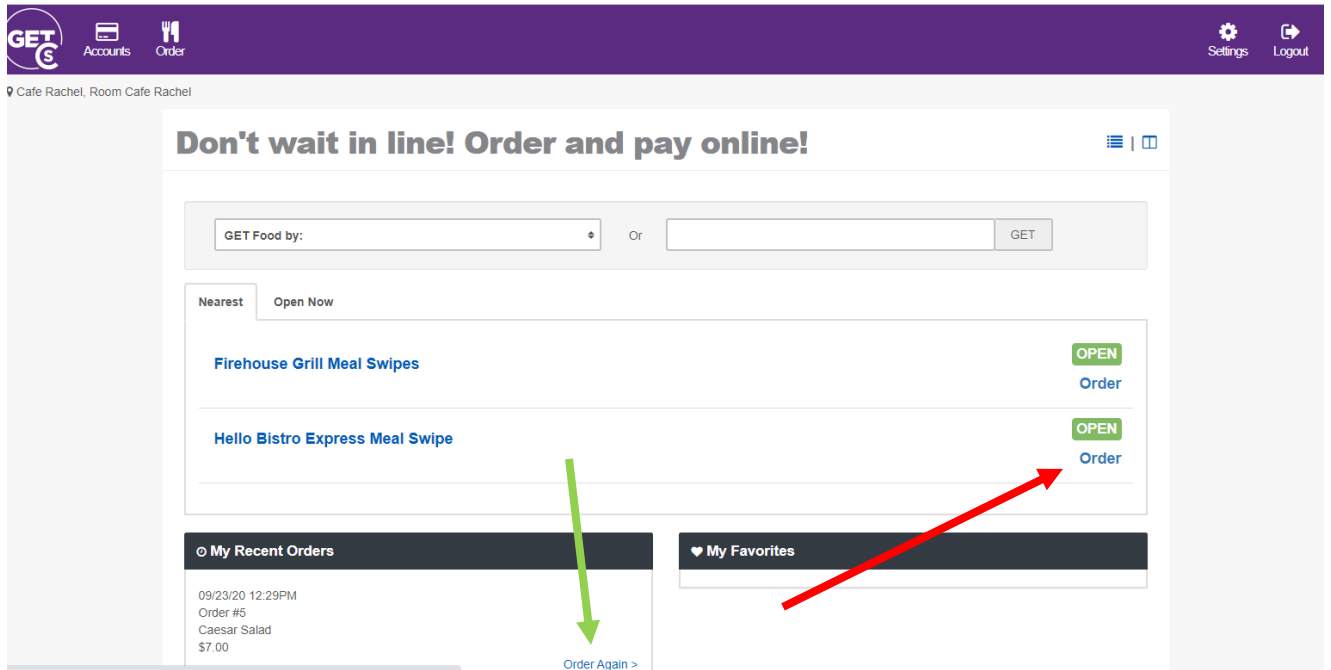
GET S Accounts Order Settings Logout

Cafe Rachel, Room Cafe Rachel

Don't wait in line! Order and pay online!

GET Food by: Or GET

Nearest Open Now

Firehouse Grill Meal Swipes OPEN Order

Hello Bistro Express Meal Swipe OPEN Order

My Recent Orders

09/23/20 12:29PM
Order #5
Caesar Salad
$7.00
Order Again >

My Favorites